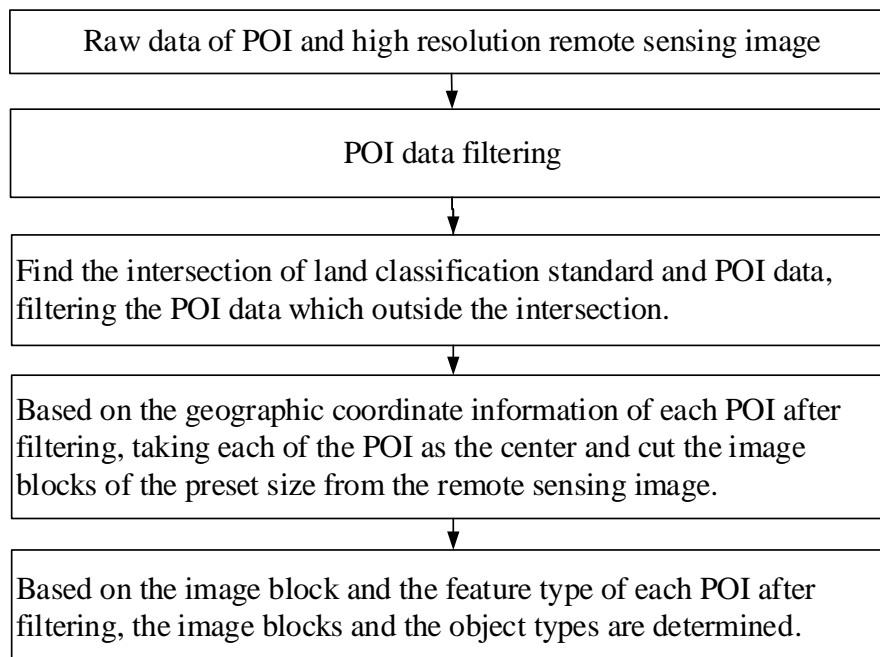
Raw data of POI and high resolution remote sensing image

POI data filtering

Find the intersection of land classification standard and POI data, filtering the POI data which outside the intersection.

Based on the geographic coordinate information of each POI after filtering, taking each of the POI as the center and cut the image blocks of the preset size from the remote sensing image.

Based on the image block and the feature type of each POI after filtering, the image blocks and the object types are determined.